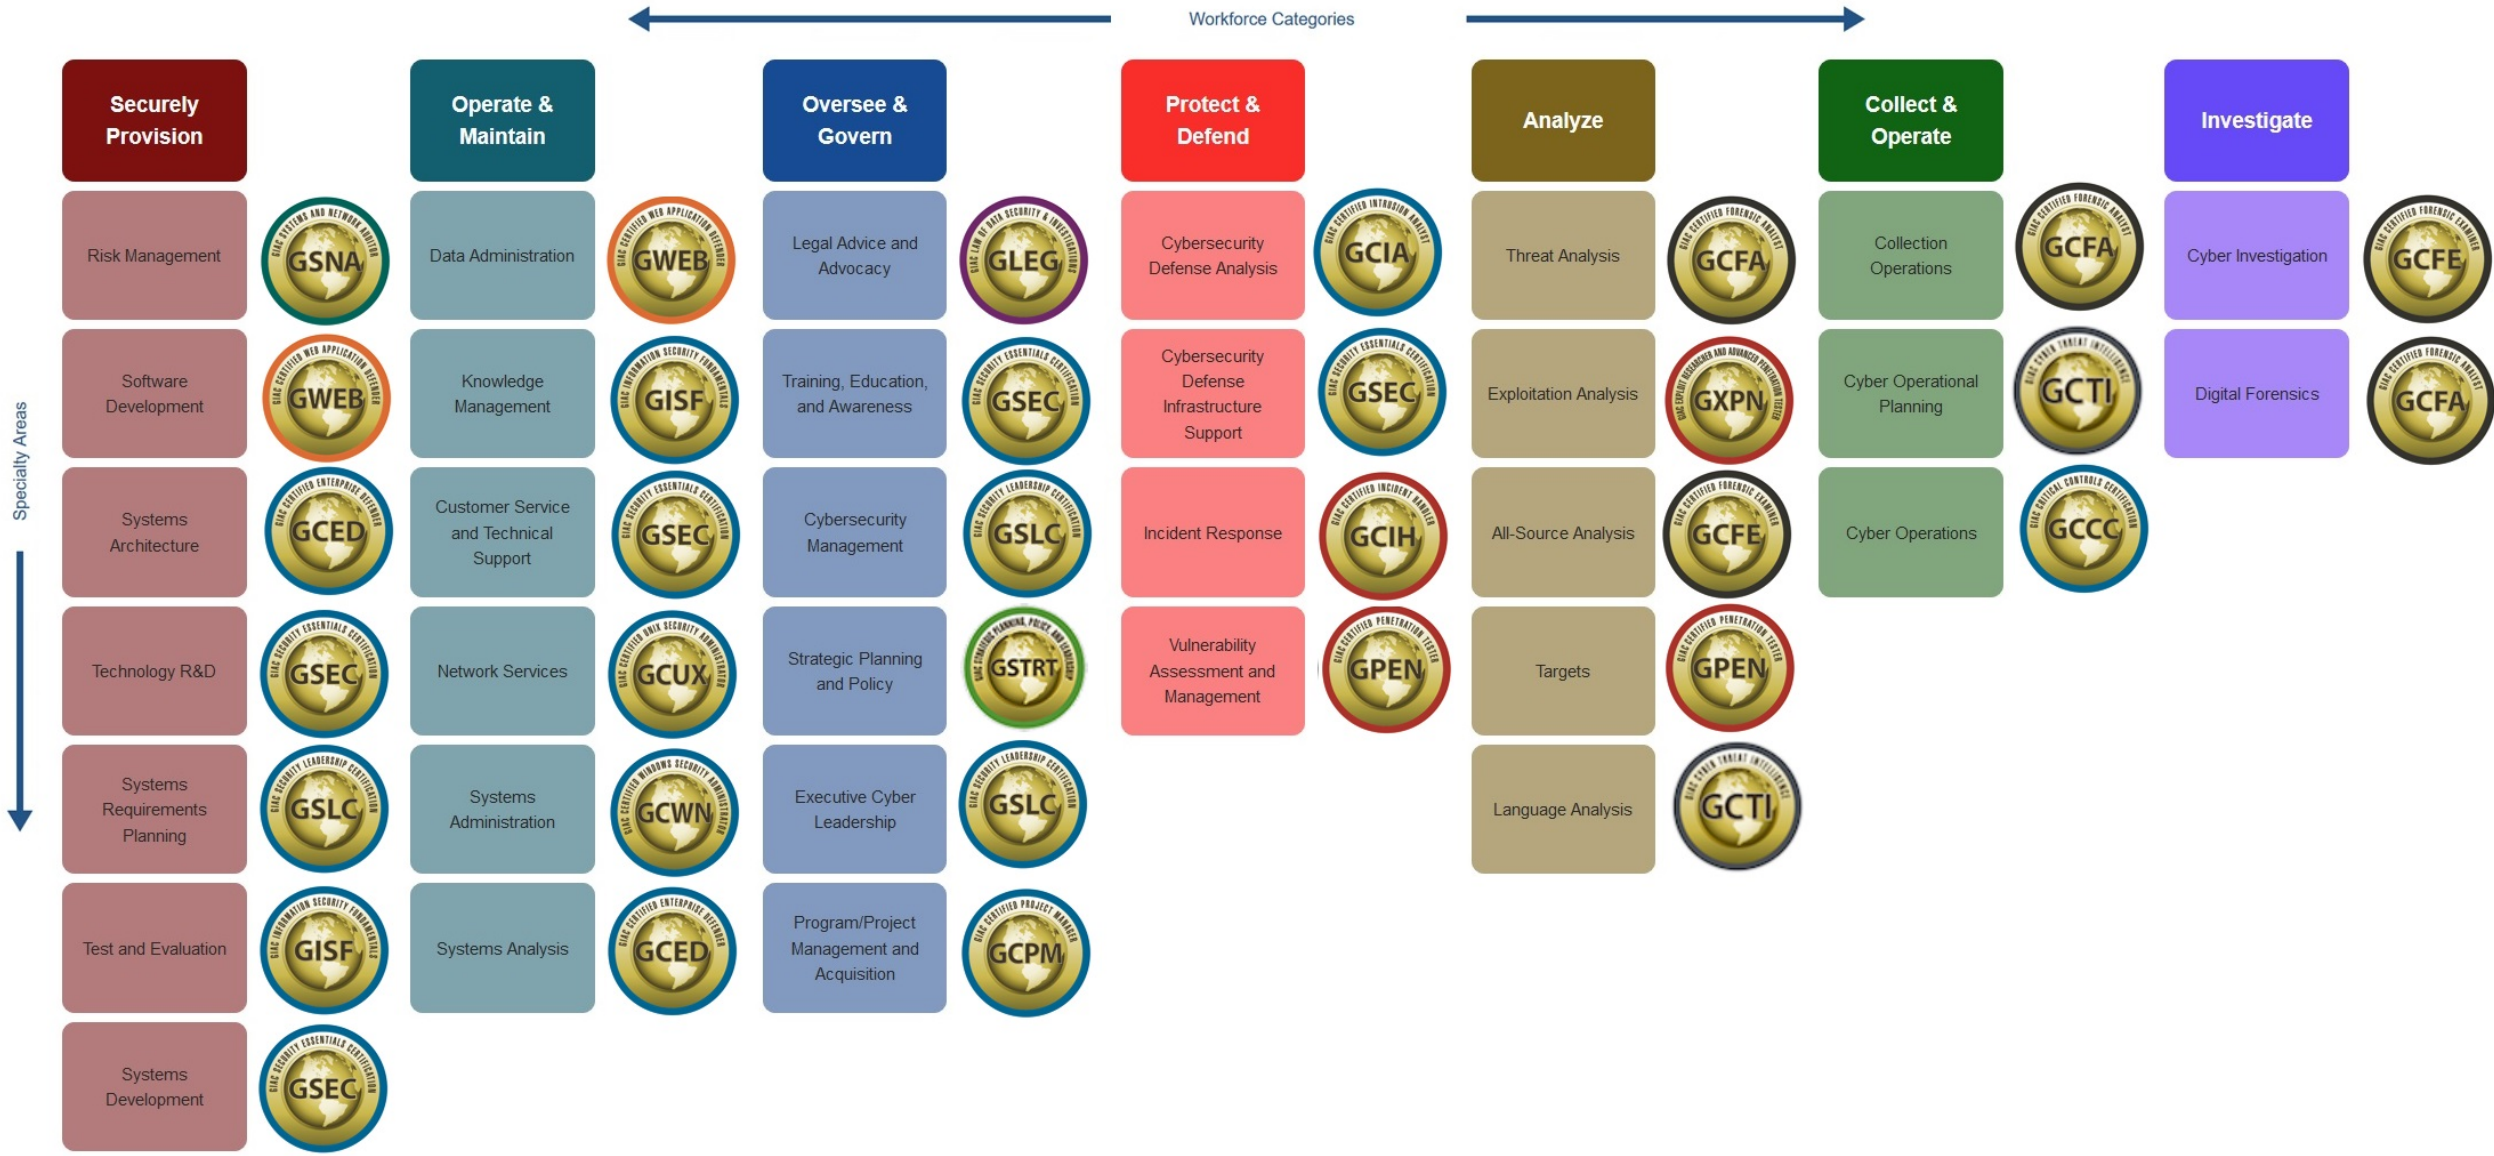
Workforce Categories

Specialty Areas

Securely Provision

Risk Management GSNA

Software Development GWEB

Systems Architecture GCED

Technology R&D GSEC

Systems Requirements Planning GSLC

Test and Evaluation GISF

Systems Development GSEC

Operate & Maintain

Data Administration GWEB

Knowledge Management GISF

Customer Service and Technical Support GSEC

Network Services GCUX

Systems Administration GCWN

Systems Analysis GCED

Oversee & Govern

Legal Advice and Advocacy GLEG

Training, Education, and Awareness GSEC

Cybersecurity Management GSLC

Strategic Planning and Policy GSTRT

Executive Cyber Leadership GSLC

Program/Project Management and Acquisition GCPM

Protect & Defend

Cybersecurity Defense Analysis GCIA

Cybersecurity Defense Infrastructure Support GSEC

Incident Response GCIH

Vulnerability Assessment and Management GPEN

Analyze

Threat Analysis GCFA

Exploitation Analysis GXPN

All-Source Analysis GCFE

Targets GPEN

Language Analysis GCTI

Collect & Operate

Collection Operations GCFA

Cyber Operational Planning GCTI

Cyber Operations GCCC

Investigate

Cyber Investigation GCFE

Digital Forensics GCFA